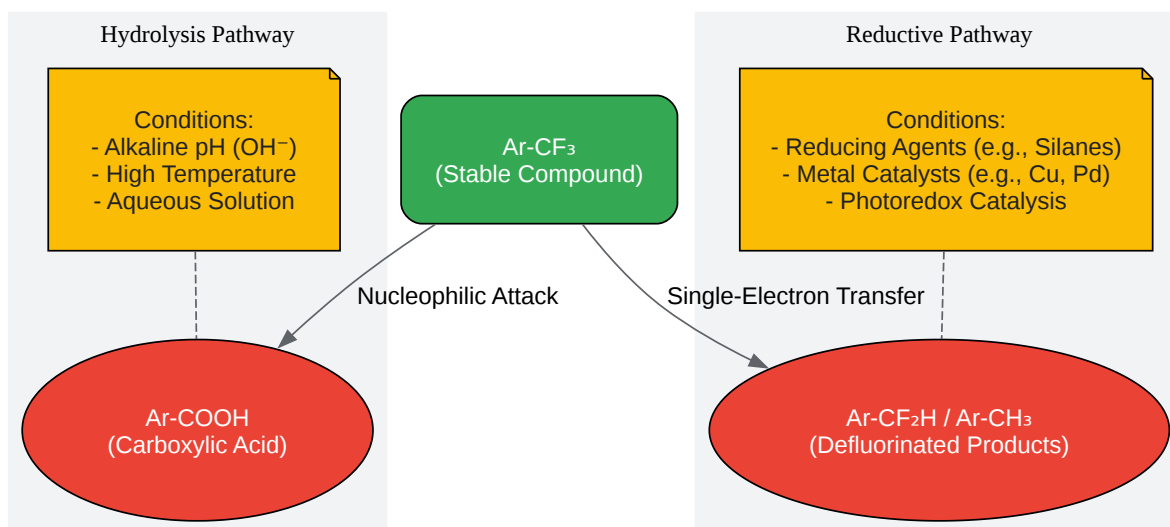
Hydrolysis Pathway

Conditions:
- Alkaline pH ($OH^-$)
- High Temperature
- Aqueous Solution

Ar-$CF_3$
(Stable Compound)

Reductive Pathway

Conditions:
- Reducing Agents (e.g., Silanes)
- Metal Catalysts (e.g., Cu, Pd)
- Photoredox Catalysis

Nucleophilic Attack

Single-Electron Transfer

Ar-COOH
(Carboxylic Acid)

Ar-$CF_2H$ / Ar-$CH_3$
(Defluorinated Products)